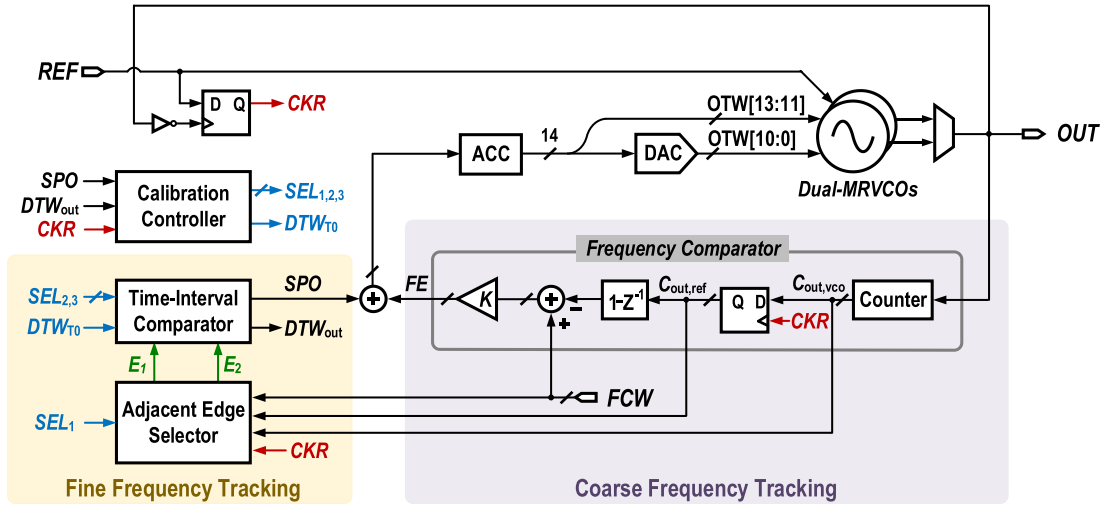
REF
D Q
CKR
OTW[13:11]
ACC
14
DAC
OTW[10:0]
OUT
Dual-MRVCOs
SPO
$DTW_{out}$
CKR
Calibration Controller
$SEL_{1,2,3}$
$DTW_{T0}$
Frequency Comparator
$SEL_{2,3}$
$DTW_{T0}$
Time-Interval Comparator
SPO
$DTW_{out}$
FE
K
$1\text{-}Z^{-1}$
$C_{out,ref}$
Q D
$C_{out,vco}$
Counter
CKR
$E_1$
$E_2$
$SEL_1$
Adjacent Edge Selector
FCW
CKR
Fine Frequency Tracking
Coarse Frequency Tracking